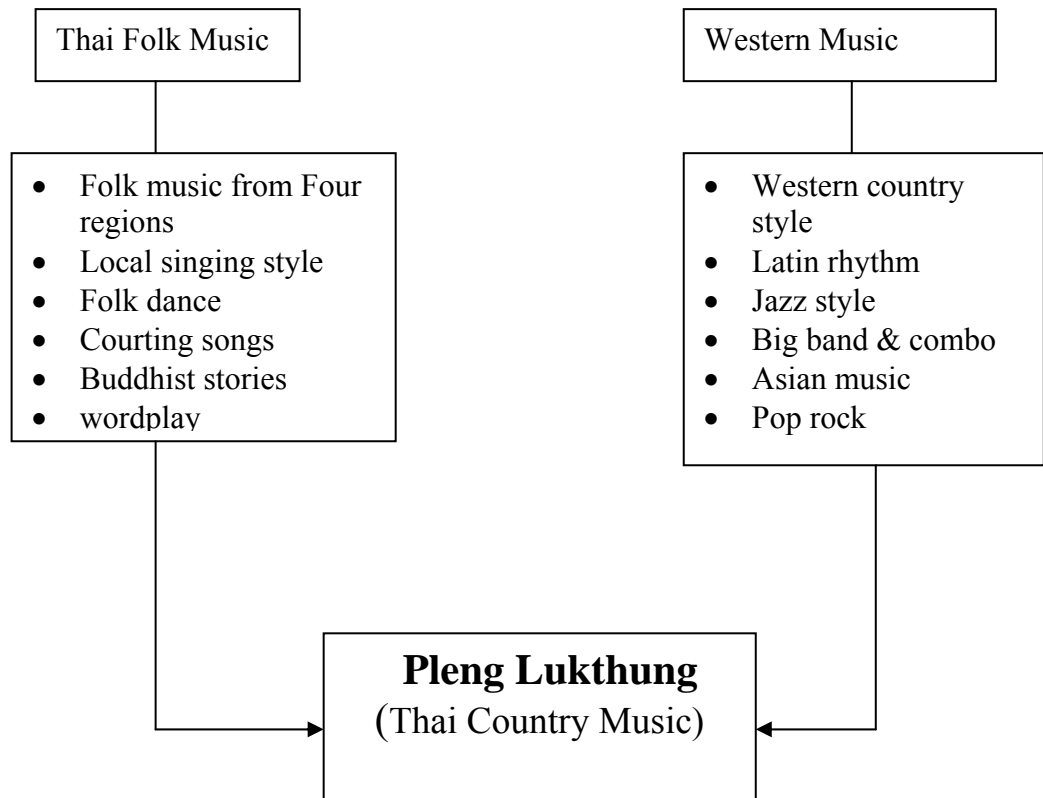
Thai Folk Music

Western Music

- Folk music from Four regions
- Local singing style
- Folk dance
- Courting songs
- Buddhist stories
- wordplay

- Western country style
- Latin rhythm
- Jazz style
- Big band & combo
- Asian music
- Pop rock

**Pleng Lukthung**
(Thai Country Music)